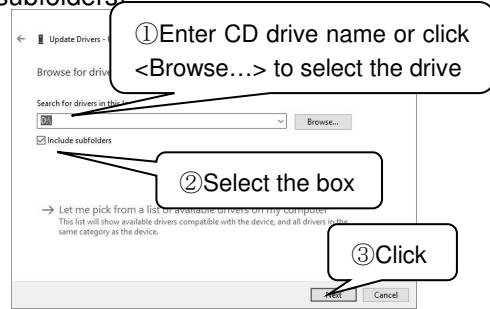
subfolders.

Update Drivers -

Browse for drive

Search for drivers in this

D:\

Browse...

Include subfolders

①Enter CD drive name or click <Browse…> to select the drive

②Select the box

→ Let me pick from a list of available drivers on my computer
This list will show available drivers compatible with the device, and all drivers in the same category as the device.

③Click

Next

Cancel